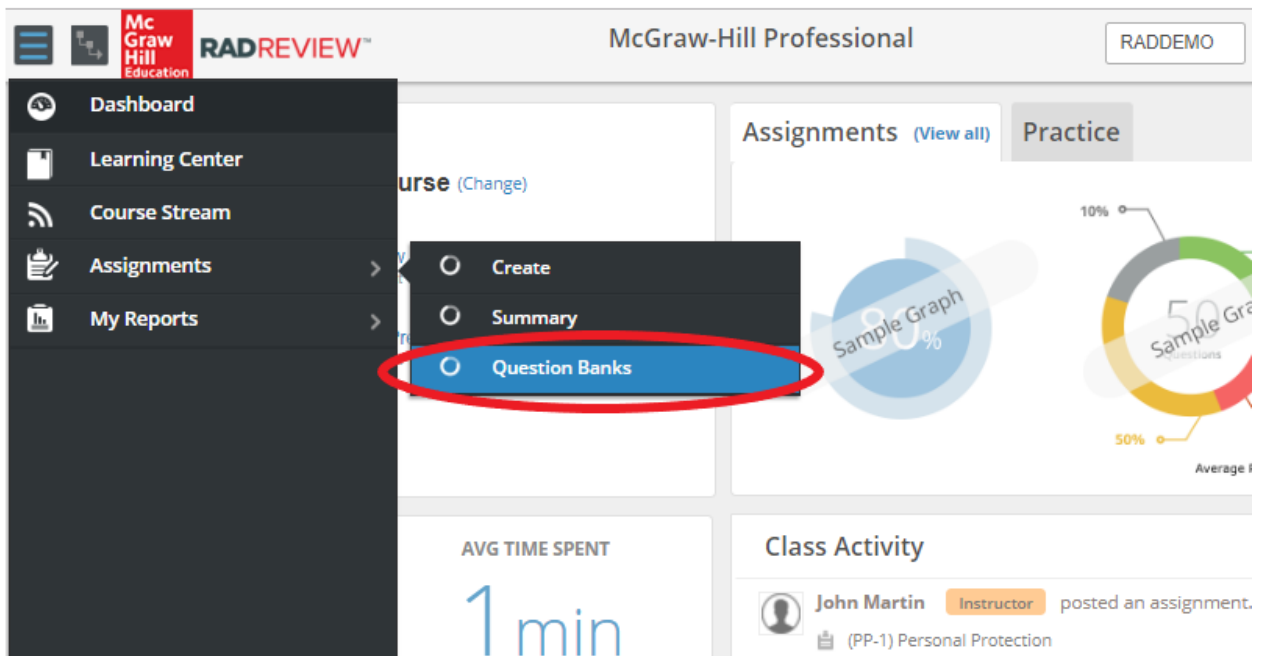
Mc Graw Hill Education RADREVIEW™

McGraw-Hill Professional

RADDEMO

Dashboard
Learning Center
Course Stream
Assignments
My Reports

Create
Summary
Question Banks

urse (Change)

Assignments (View all)
Practice

Sample Graph
80%

10%
50
Sample Gra
Questions
50%
Average

AVG TIME SPENT
1 min

Class Activity
John Martin Instructor posted an assignment.
(PP-1) Personal Protection